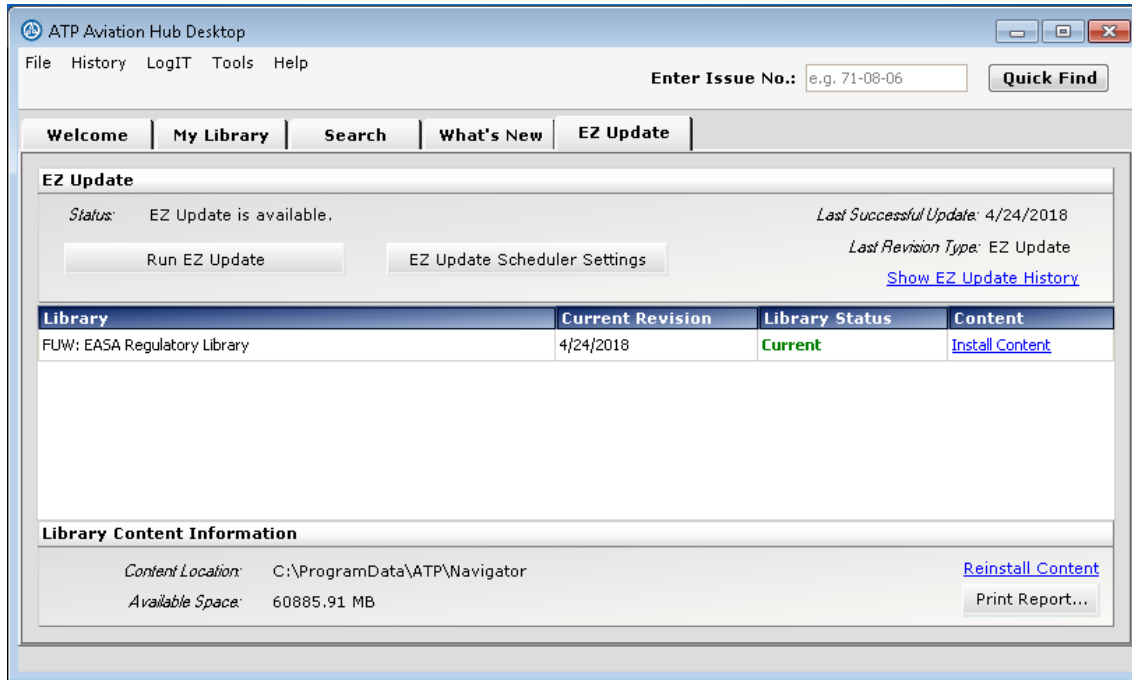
ATP Aviation Hub Desktop

File History LogIT Tools Help

Enter Issue No.: e.g. 71-08-06

Quick Find

Welcome | My Library | Search | What's New | EZ Update

EZ Update

Status: EZ Update is available.

Last Successful Update: 4/24/2018

Last Revision Type: EZ Update

Run EZ Update

EZ Update Scheduler Settings

Show EZ Update History

| Library | Current Revision | Library Status | Content |
|---|---|---|---|
| FUW: EASA Regulatory Library | 4/24/2018 | Current | Install Content |

Library Content Information

Content Location: C:\ProgramData\ATP\Navigator

Available Space: 60885.91 MB

Reinstall Content

Print Report...